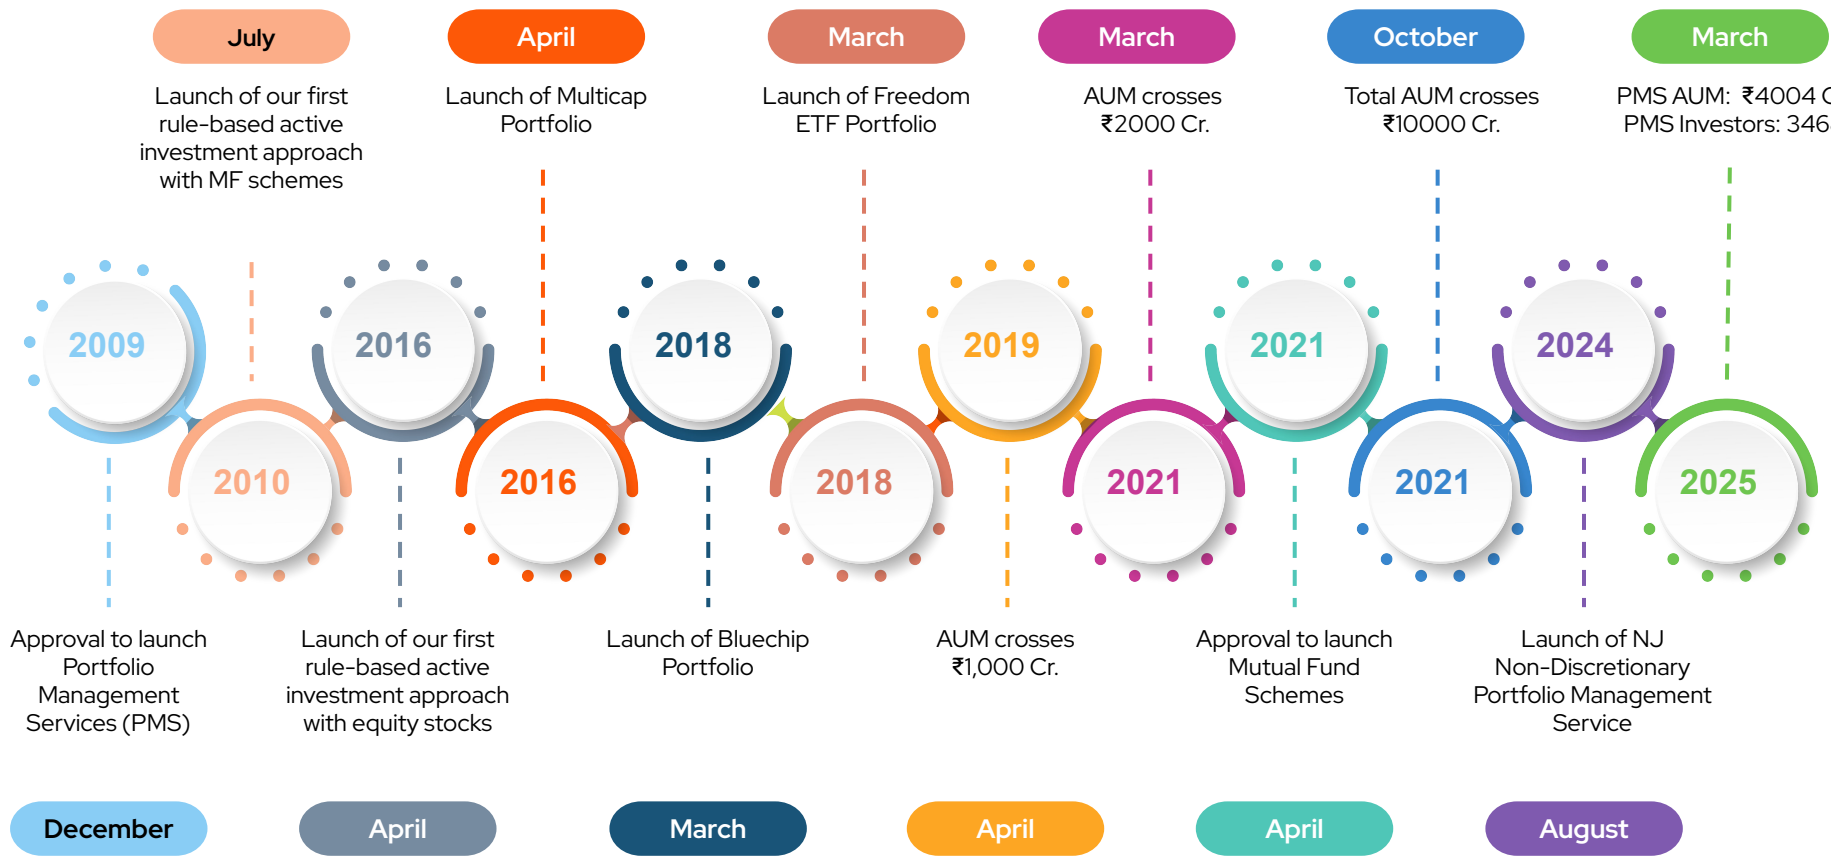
July

Launch of our first rule-based active investment approach with MF schemes

April

Launch of Multicap Portfolio

March

Launch of Freedom ETF Portfolio

March

AUM crosses ₹2000 Cr.

October

Total AUM crosses ₹10000 Cr.

March

PMS AUM: ₹4004 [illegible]
PMS Investors: 346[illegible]

2009

2010

2016

2016

2018

2018

2019

2021

2021

2021

2024

2025

Approval to launch Portfolio Management Services (PMS)

Launch of our first rule-based active investment approach with equity stocks

Launch of Bluechip Portfolio

AUM crosses ₹1,000 Cr.

Approval to launch Mutual Fund Schemes

Launch of NJ Non-Discretionary Portfolio Management Service

December

April

March

April

April

August